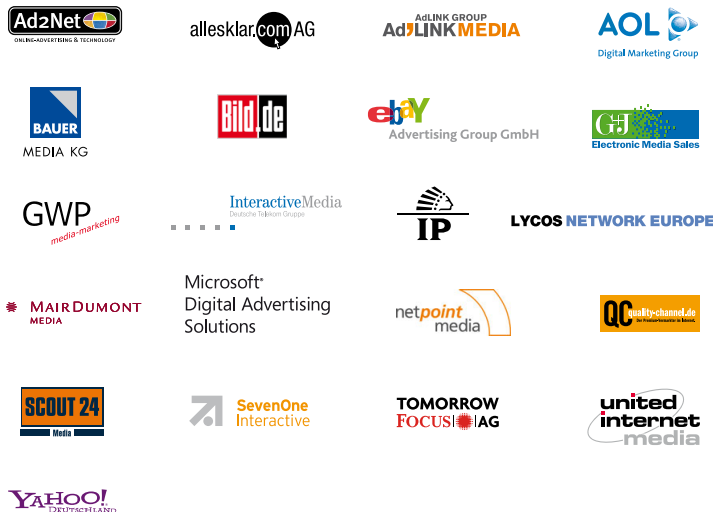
Ad2Net
ONLINE-ADVERTISING & TECHNOLOGY

allesklar.com AG

AdLINK GROUP
AdLINK MEDIA

AOL
Digital Marketing Group

BAUER
MEDIA KG

Bild.de

ebay
Advertising Group GmbH

G+J
Electronic Media Sales

GWP
media-marketing

InteractiveMedia
Deutsche Telekom Gruppe

IP

LYCOS NETWORK EUROPE

MAIRDUMONT
MEDIA

Microsoft
Digital Advertising
Solutions

netpoint
media

QC quality-channel.de

SCOUT 24
Media

SevenOne
Interactive

TOMORROW
FOCUS AG

united
internet
media

YAHOO!
DEUTSCHLAND